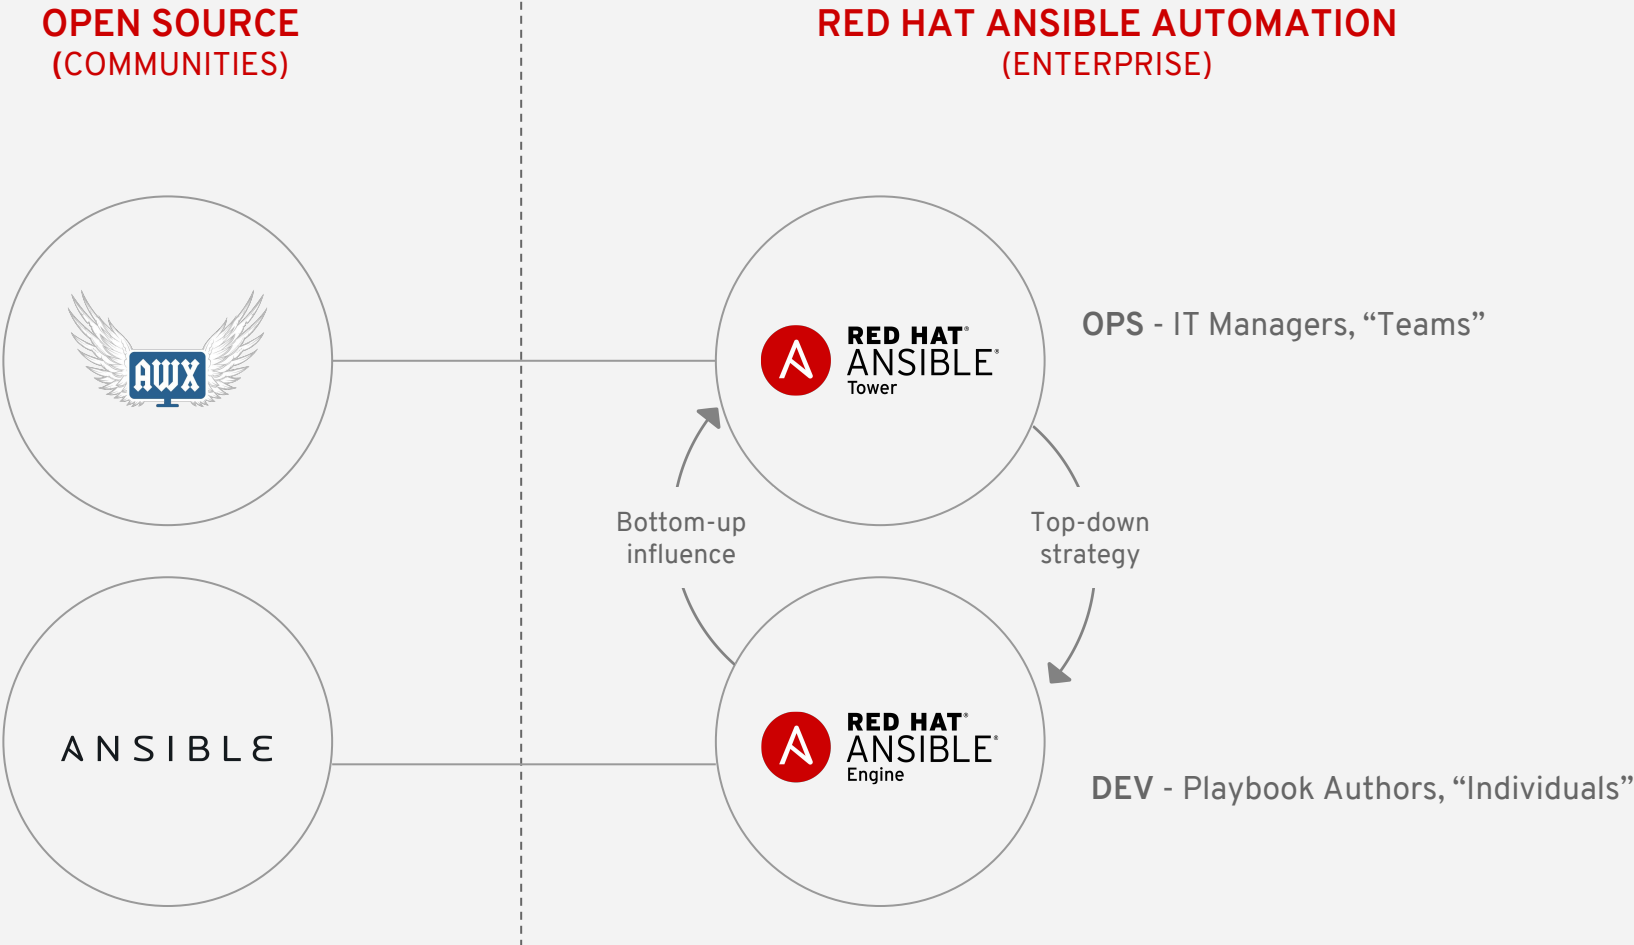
OPEN SOURCE
(COMMUNITIES)

RED HAT ANSIBLE AUTOMATION
(ENTERPRISE)

AWX

RED HAT® ANSIBLE® Tower

OPS - IT Managers, “Teams”

Bottom-up influence

Top-down strategy

ANSIBLE

RED HAT® ANSIBLE® Engine

DEV - Playbook Authors, “Individuals”